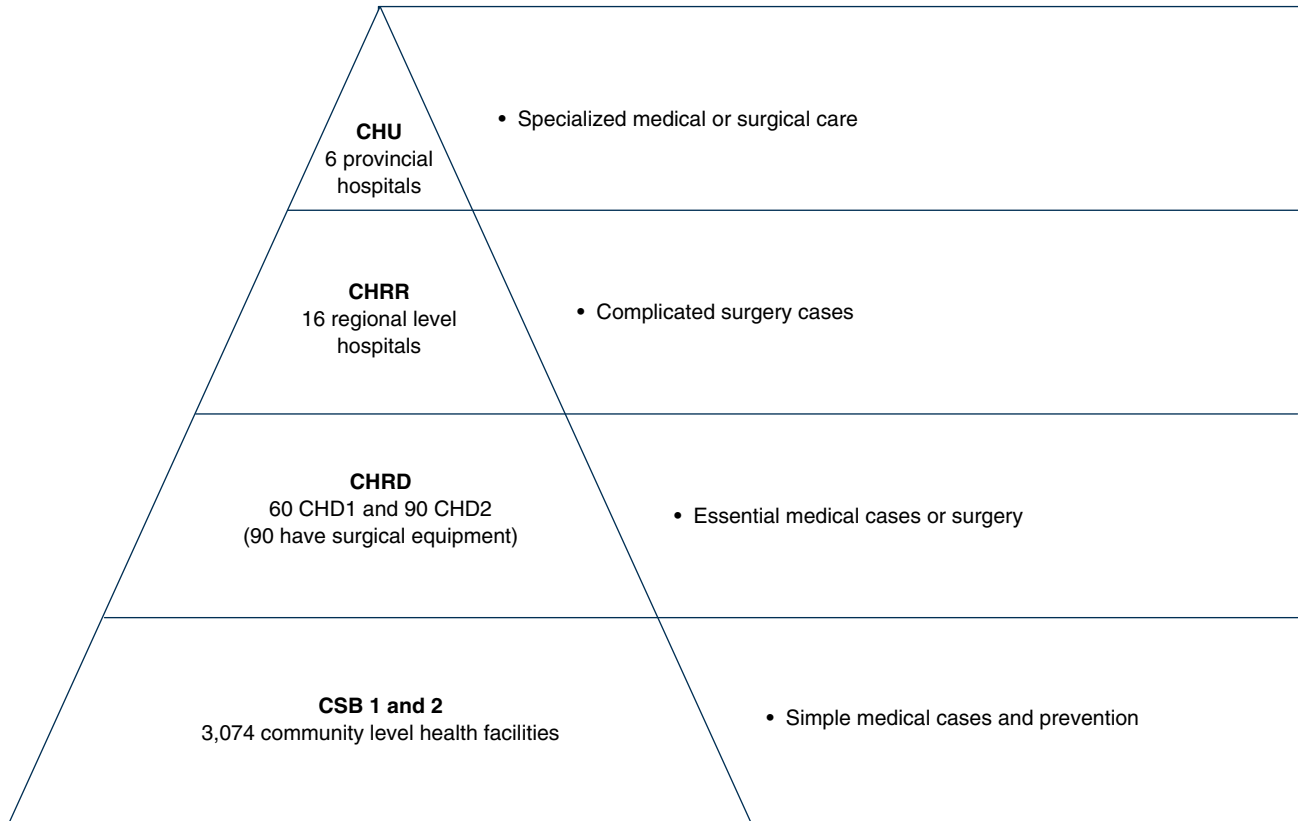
**CHU**
6 provincial hospitals

• Specialized medical or surgical care

**CHRR**
16 regional level hospitals

• Complicated surgery cases

**CHRD**
60 CHD1 and 90 CHD2
(90 have surgical equipment)

• Essential medical cases or surgery

**CSB 1 and 2**
3,074 community level health facilities

• Simple medical cases and prevention